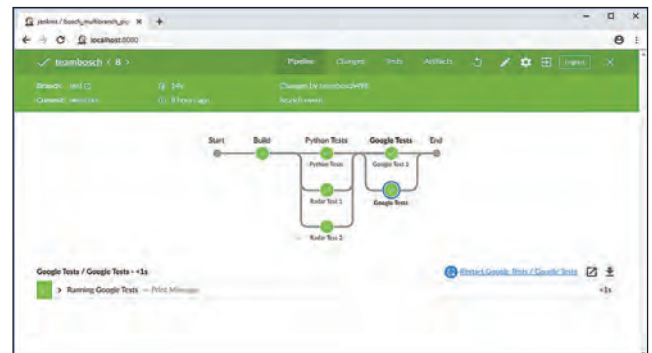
jenkins / bosch_multibranch_pip ×  +

localhost:8080

teamboscn < 8 >

Pipeline  Changes  Tests  Artifacts  Logout

Branch: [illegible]  14s  Changes by teamboschHW
Commit: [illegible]  8 hours ago  Branch event

Start  Build  Python Tests  Google Tests  End

Python Tests  Google Test 1
Robt Test 1  Google Tests
Robt Test 2

Google Tests / Google Tests - <1s

> Running Google Tests — Print Message

Restart Google Tests / Google Tests

<1s